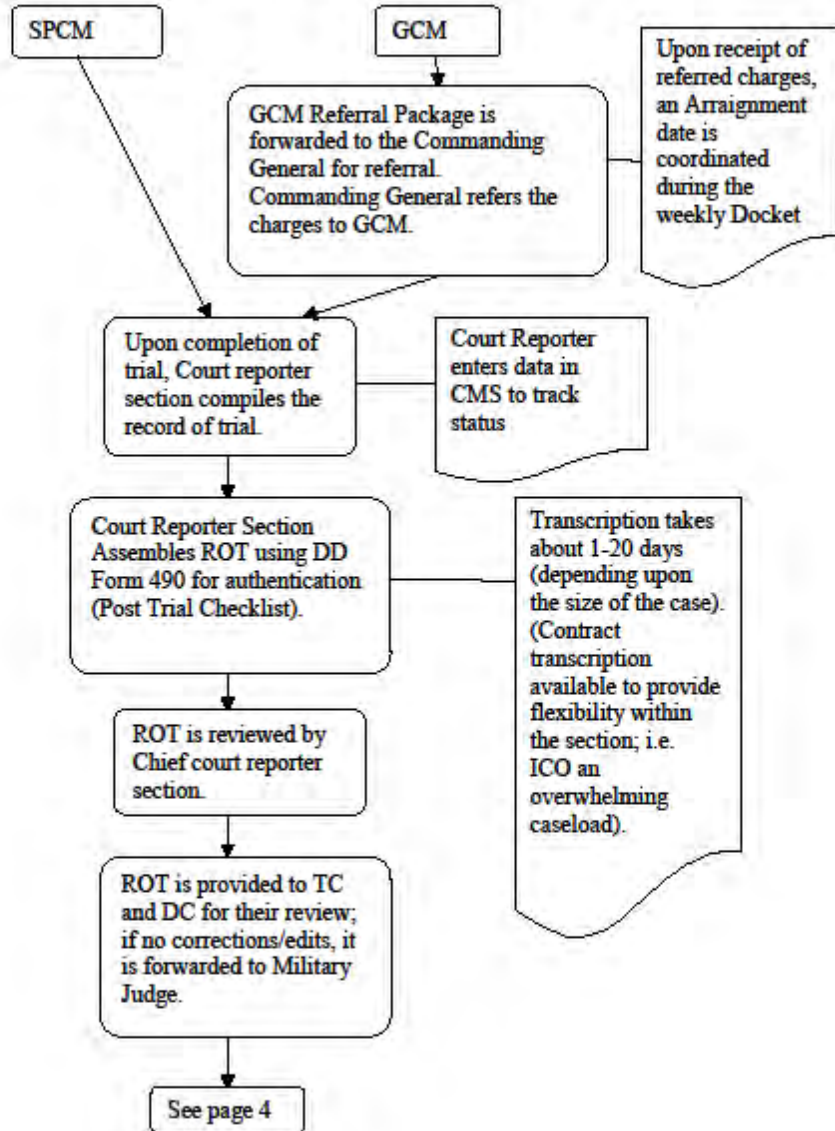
SPCM

GCM

GCM Referral Package is forwarded to the Commanding General for referral. Commanding General refers the charges to GCM.

Upon receipt of referred charges, an Arraignment date is coordinated during the weekly Docket

Upon completion of trial, Court reporter section compiles the record of trial.

Court Reporter enters data in CMS to track status

Court Reporter Section Assembles ROT using DD Form 490 for authentication (Post Trial Checklist).

Transcription takes about 1-20 days (depending upon the size of the case). (Contract transcription available to provide flexibility within the section; i.e. ICO an overwhelming caseload).

ROT is reviewed by Chief court reporter section.

ROT is provided to TC and DC for their review; if no corrections/edits, it is forwarded to Military Judge.

See page 4